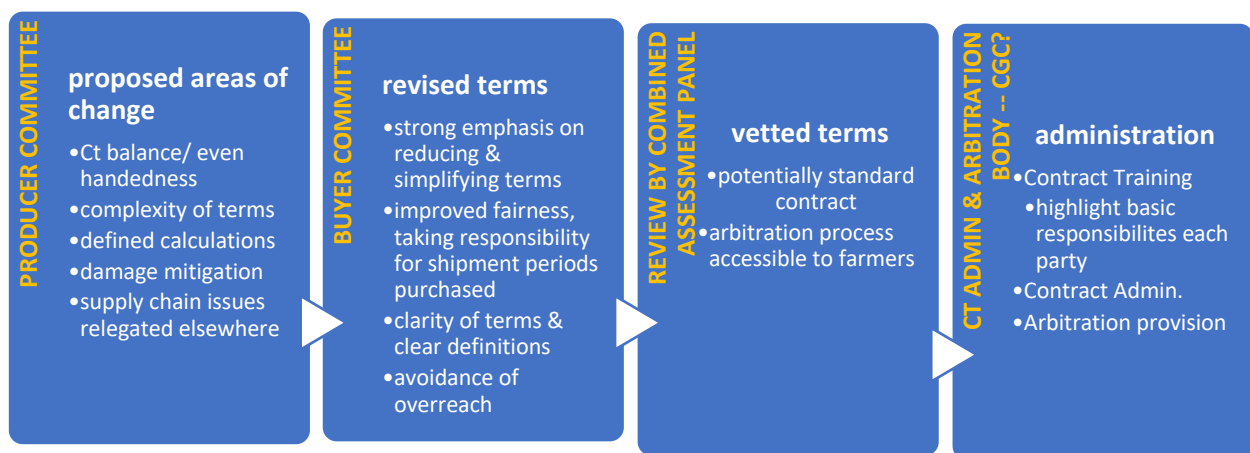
PRODUCER COMMITTEE

proposed areas of change

•Ct balance/ even handedness
•complexity of terms
•defined calculations
•damage mitigation
•supply chain issues relegated elsewhere

BUYER COMMITTEE

revised terms

•strong emphasis on reducing & simplifying terms
•improved fairness, taking responsibility for shipment periods purchased
•clarity of terms & clear definitions
•avoidance of overreach

REVIEW BY COMBINED ASSESSMENT PANEL

vetted terms

•potentially standard contract
•arbitration process accessible to farmers

CT ADMIN & ARBITRATION BODY -- CGC?

administration

•Contract Training
•highlight basic responsibilites each party
•Contract Admin.
•Arbitration provision